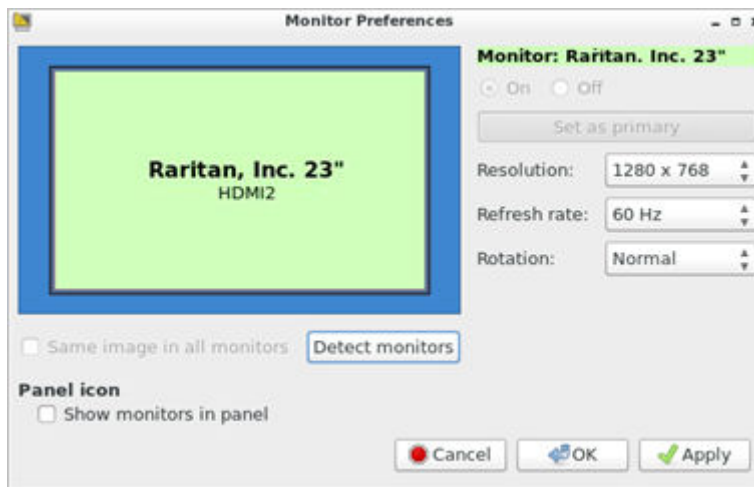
Monitor Preferences

Raritan, Inc. 23"
HDMI2

Monitor: Raritan. Inc. 23"

On Off

Set as primary

Resolution: 1280 x 768

Refresh rate: 60 Hz

Rotation: Normal

Same image in all monitors

Detect monitors

Panel icon

Show monitors in panel

Cancel

OK

Apply